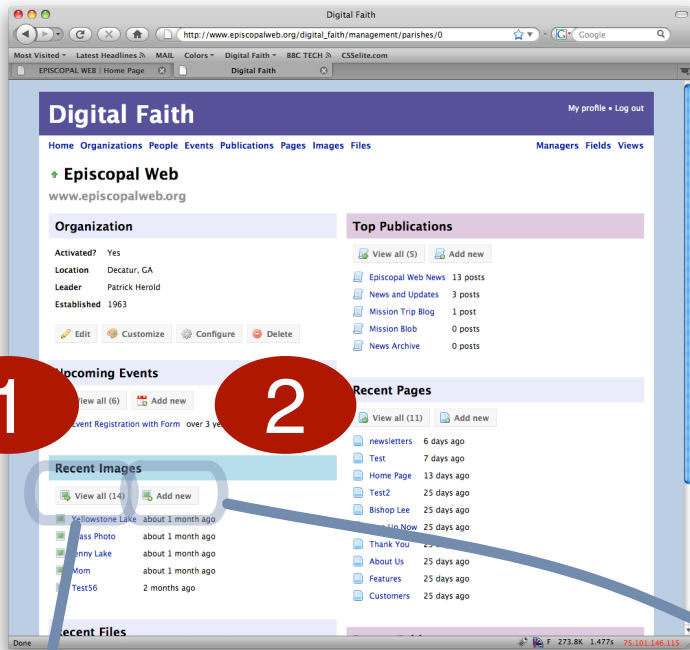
Digital Faith

http://www.episcopalweb.org/digital_faith/management/parishes/0

Google

Most Visited Latest Headlines MAIL Colors Digital Faith BBC TECH CSSelite.com

EPISCOPAL WEB | Home Page

Digital Faith

Digital Faith

My profile • Log out

Home Organizations People Events Publications Pages Images Files

Managers Fields Views

Episcopal Web

www.episcopalweb.org

Organization

| | |
|---|---|
| Activated? | Yes |
| Location | Decatur, GA |
| Leader | Patrick Herold |
| Established | 1963 |

Edit Customize Configure Delete

1

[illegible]pcoming Events

View all (6) Add new

Event Registration with Form over 3 ye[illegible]

Recent Images

View all (14) Add new

| | |
|---|---|
| Yellowstone Lake | about 1 month ago |
| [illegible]ass Photo | about 1 month ago |
| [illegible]enny Lake | about 1 month ago |
| Mom | about 1 month ago |
| Test56 | 2 months ago |

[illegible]ecent Files

Top Publications

View all (5) Add new

| | |
|---|---|
| Episcopal Web News | 13 posts |
| News and Updates | 3 posts |
| Mission Trip Blog | 1 post |
| Mission Blob | 0 posts |
| News Archive | 0 posts |

2

Recent Pages

View all (11) Add new

| | |
|---|---|
| newsletters | 6 days ago |
| Test | 7 days ago |
| Home Page | 13 days ago |
| Test2 | 25 days ago |
| Bishop Lee | 25 days ago |
| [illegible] Up Now | 25 days ago |
| Thank You | 2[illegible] |
| About Us | 25 days ago |
| Features | 25 days ago |
| Customers | 25 days ago |

Done

F 273.8K 1.477s 75.101.146.115